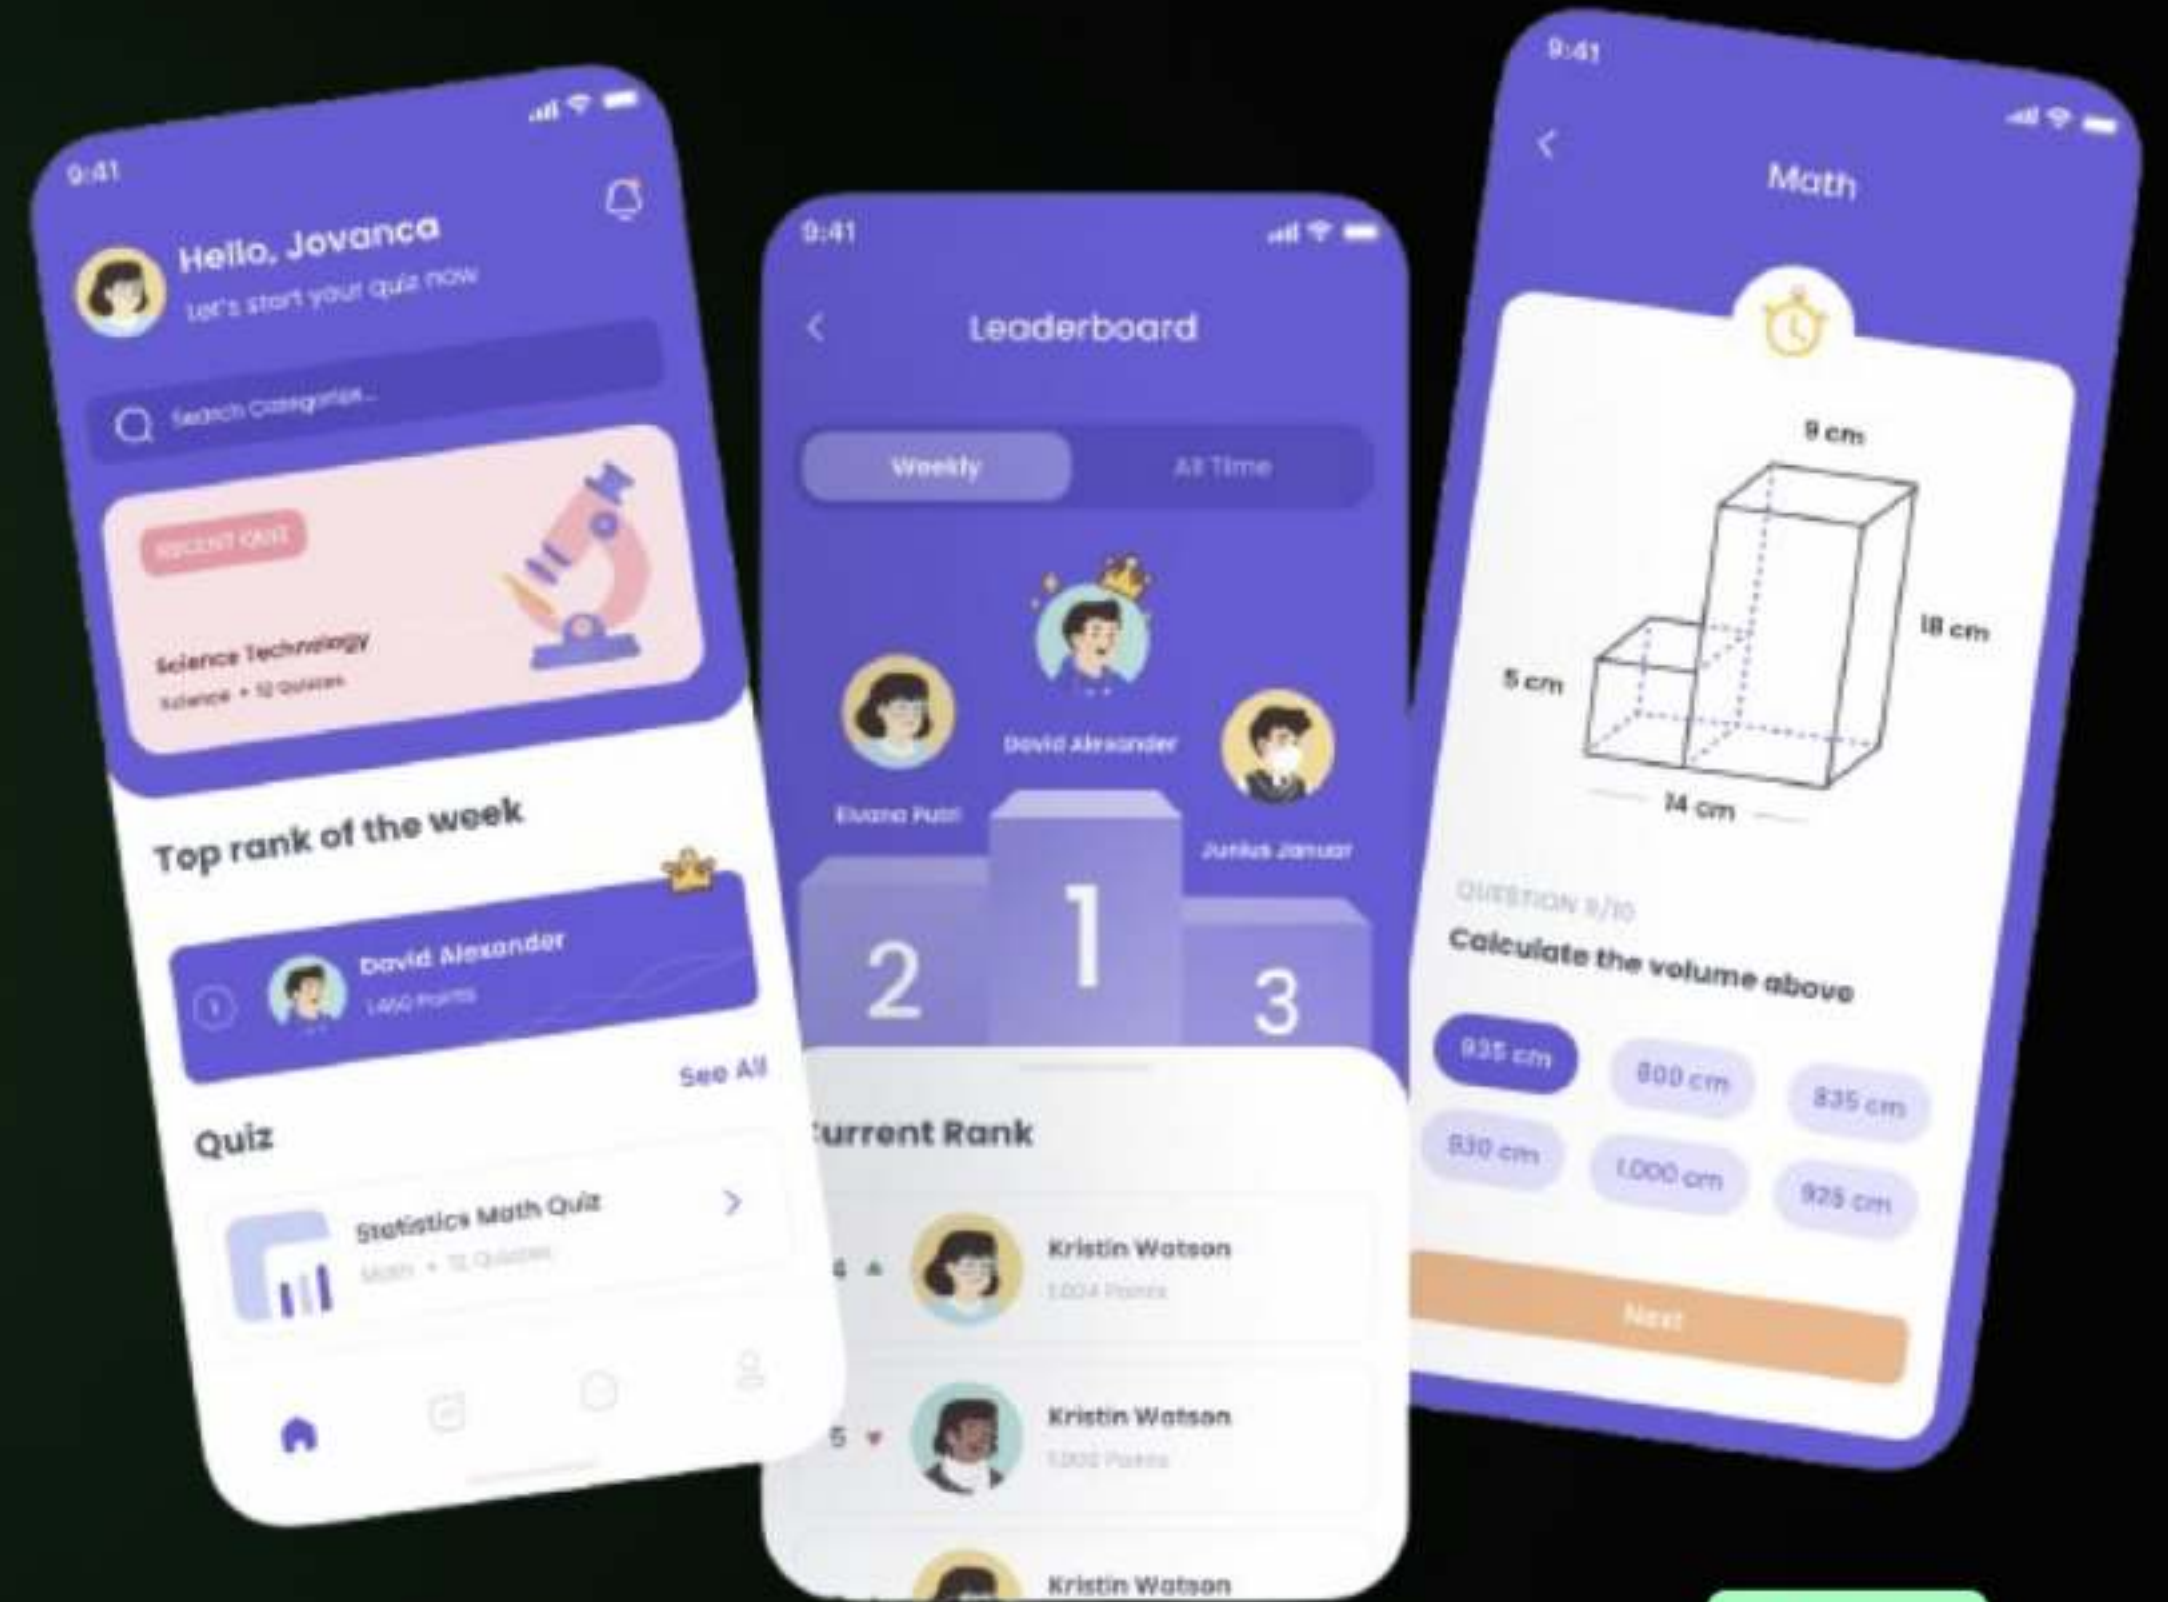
9:41

Hello, Jovanca
Let's start your quiz now

Search Categories...

RECENT QUIZ

Science Technology
Science • 12 Quizzes

Top rank of the week

1
David Alexander
1,450 Points

See All

Quiz

Statistics Math Quiz
Math • 12 Quizzes

9:41

Leaderboard

Weekly
All Time

David Alexander
Elvana Putri
Junius Januar

2
1
3

Current Rank

4
Kristin Watson
1,004 Points

5
Kristin Watson
1,002 Points

Kristin Watson

9:41

Math

9 cm
18 cm
5 cm
14 cm

QUESTION 9/10
Calculate the volume above

935 cm
800 cm
835 cm
830 cm
1,000 cm
925 cm

Next